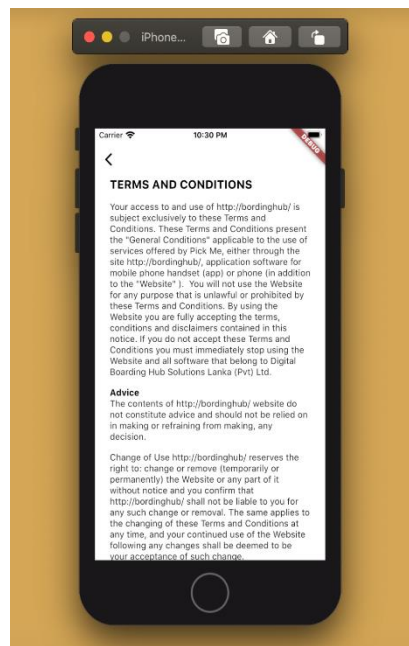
iPhone...

Carrier 10:30 PM

DEBUG

<

TERMS AND CONDITIONS

Your access to and use of http://bordinghub/ is subject exclusively to these Terms and Conditions. These Terms and Conditions present the "General Conditions" applicable to the use of services offered by Pick Me, either through the site http://bordinghub/, application software for mobile phone handset (app) or phone (in addition to the "Website" ). You will not use the Website for any purpose that is unlawful or prohibited by these Terms and Conditions. By using the Website you are fully accepting the terms, conditions and disclaimers contained in this notice. If you do not accept these Terms and Conditions you must immediately stop using the Website and all software that belong to Digital Boarding Hub Solutions Lanka (Pvt) Ltd.

Advice
The contents of http://bordinghub/ website do not constitute advice and should not be relied on in making or refraining from making, any decision.

Change of Use http://bordinghub/ reserves the right to: change or remove (temporarily or permanently) the Website or any part of it without notice and you confirm that http://bordinghub/ shall not be liable to you for any such change or removal. The same applies to the changing of these Terms and Conditions at any time, and your continued use of the Website following any changes shall be deemed to be your acceptance of such change.